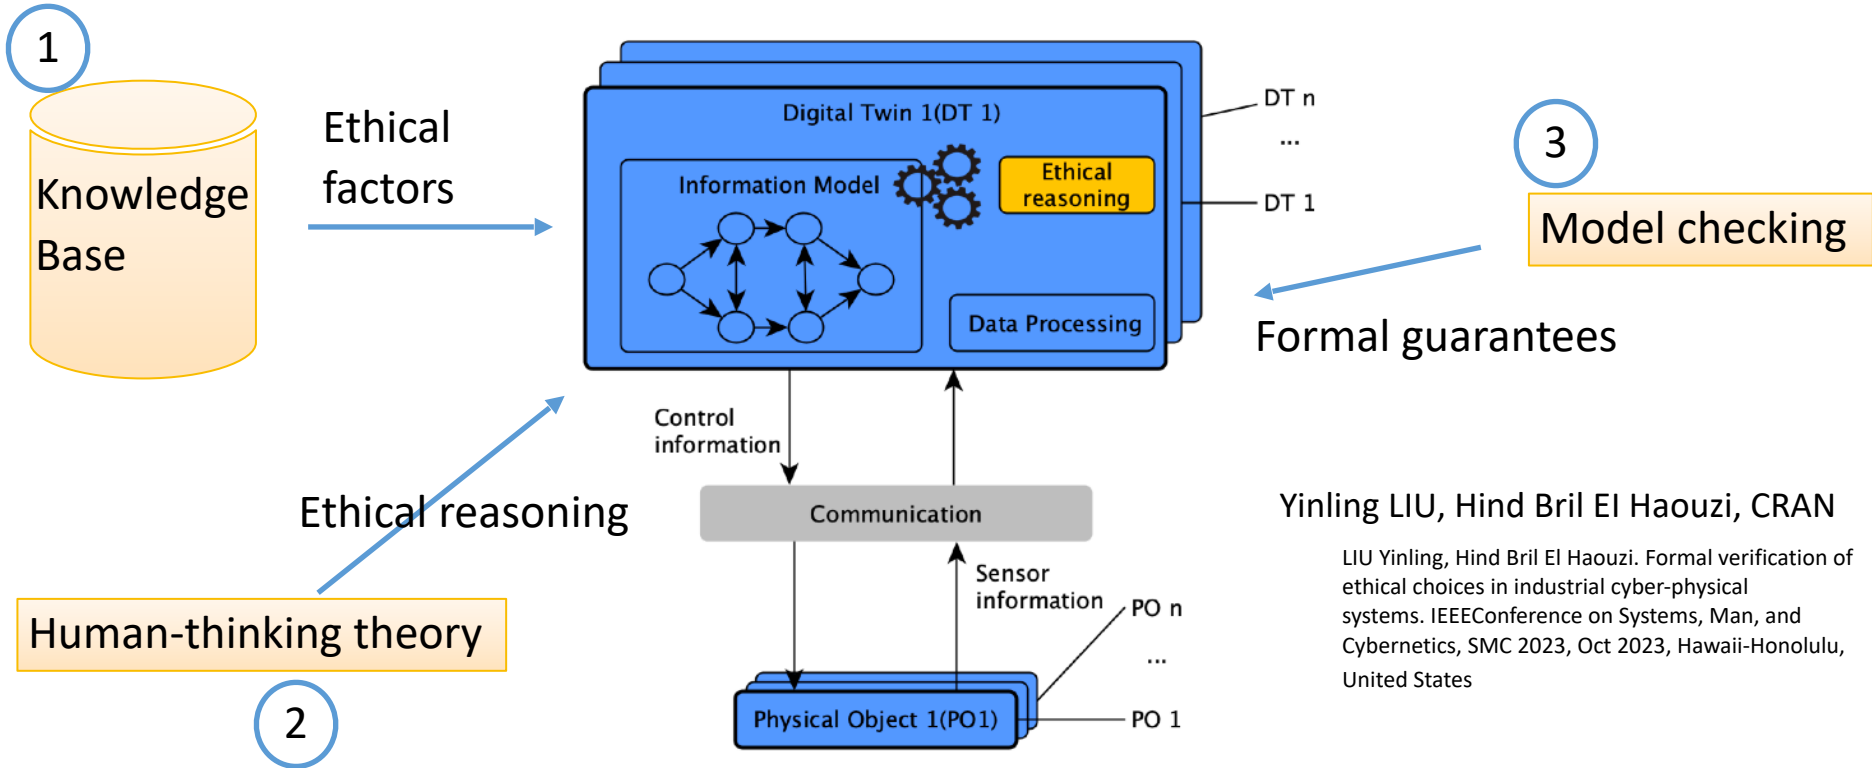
1

Knowledge Base

Ethical factors

Digital Twin 1(DT 1)

Information Model

Ethical reasoning

Data Processing

DT n

...

DT 1

3

Model checking

Formal guarantees

Control information

Communication

Ethical reasoning

Human-thinking theory

2

Sensor information

PO n

...

PO 1

Physical Object 1(PO1)

Yinling LIU, Hind Bril El Haouzi, CRAN

LIU Yinling, Hind Bril El Haouzi. Formal verification of ethical choices in industrial cyber-physical systems. IEEEConference on Systems, Man, and Cybernetics, SMC 2023, Oct 2023, Hawaii-Honolulu, United States